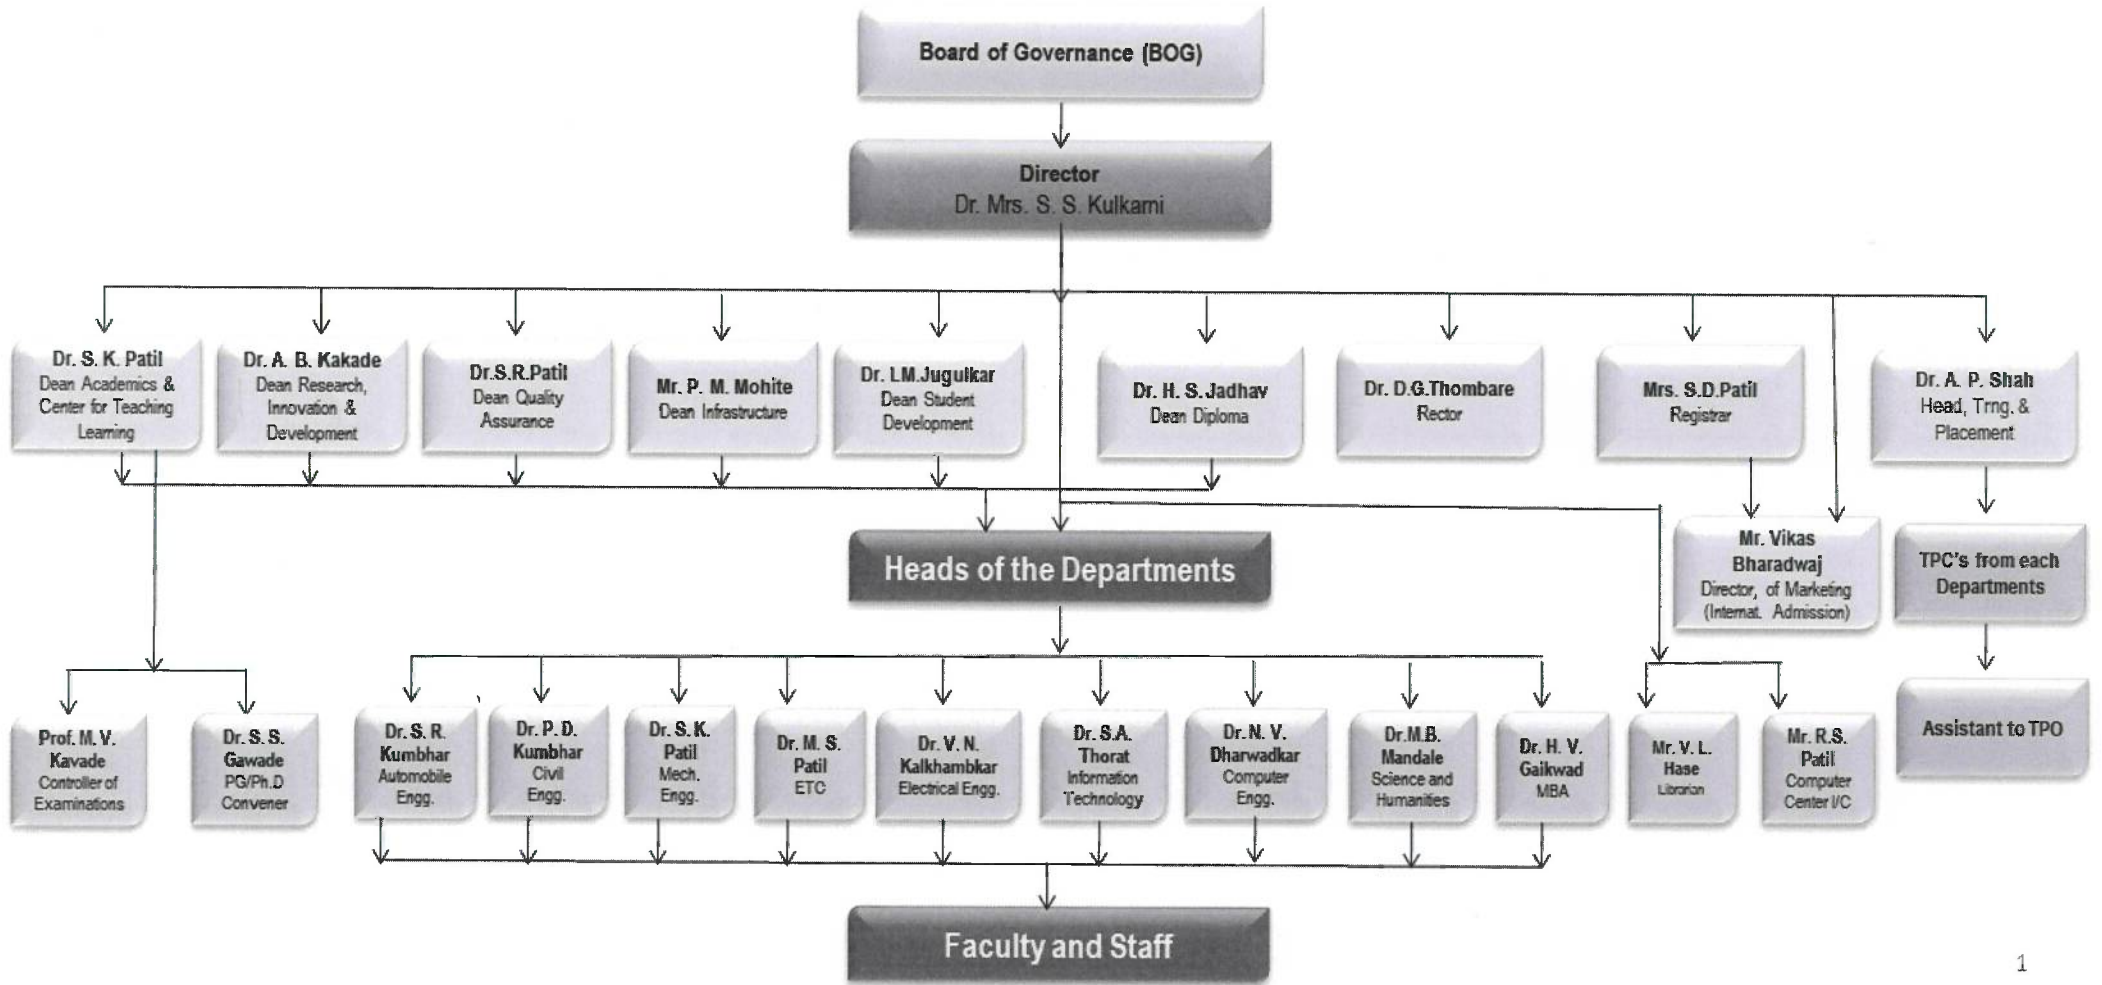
Board of Governance (BOG)

Director
Dr. Mrs. S. S. Kulkarni

Dr. S. K. Patil
Dean Academics & Center for Teaching Learning

Dr. A. B. Kakade
Dean Research, Innovation & Development

Dr.S.R.Patil
Dean Quality Assurance

Mr. P. M. Mohite
Dean Infrastructure

Dr. I.M.Jugulkar
Dean Student Development

Dr. H. S. Jadhav
Dean Diploma

Dr. D.G.Thombare
Rector

Mrs. S.D.Patil
Registrar

Dr. A. P. Shah
Head, Trng. & Placement

Heads of the Departments

Mr. Vikas Bharadwaj
Director, of Marketing (Internat. Admission)

TPC's from each Departments

Prof. M. V. Kavade
Controller of Examinations

Dr. S. S. Gawade
PG/Ph.D Convener

Dr. S. R. Kumbhar
Automobile Engg.

Dr. P. D. Kumbhar
Civil Engg.

Dr. S. K. Patil
Mech. Engg.

Dr. M. S. Patil
ETC

Dr. V. N. Kalkhambkar
Electrical Engg.

Dr. S.A. Thorat
Information Technology

Dr. N. V. Dharwadkar
Computer Engg.

Dr.M.B. Mandale
Science and Humanities

Dr. H. V. Gaikwad
MBA

Mr. V. L. Hase
Librarian

Mr. R.S. Patil
Computer Center I/C

Assistant to TPO

Faculty and Staff

1